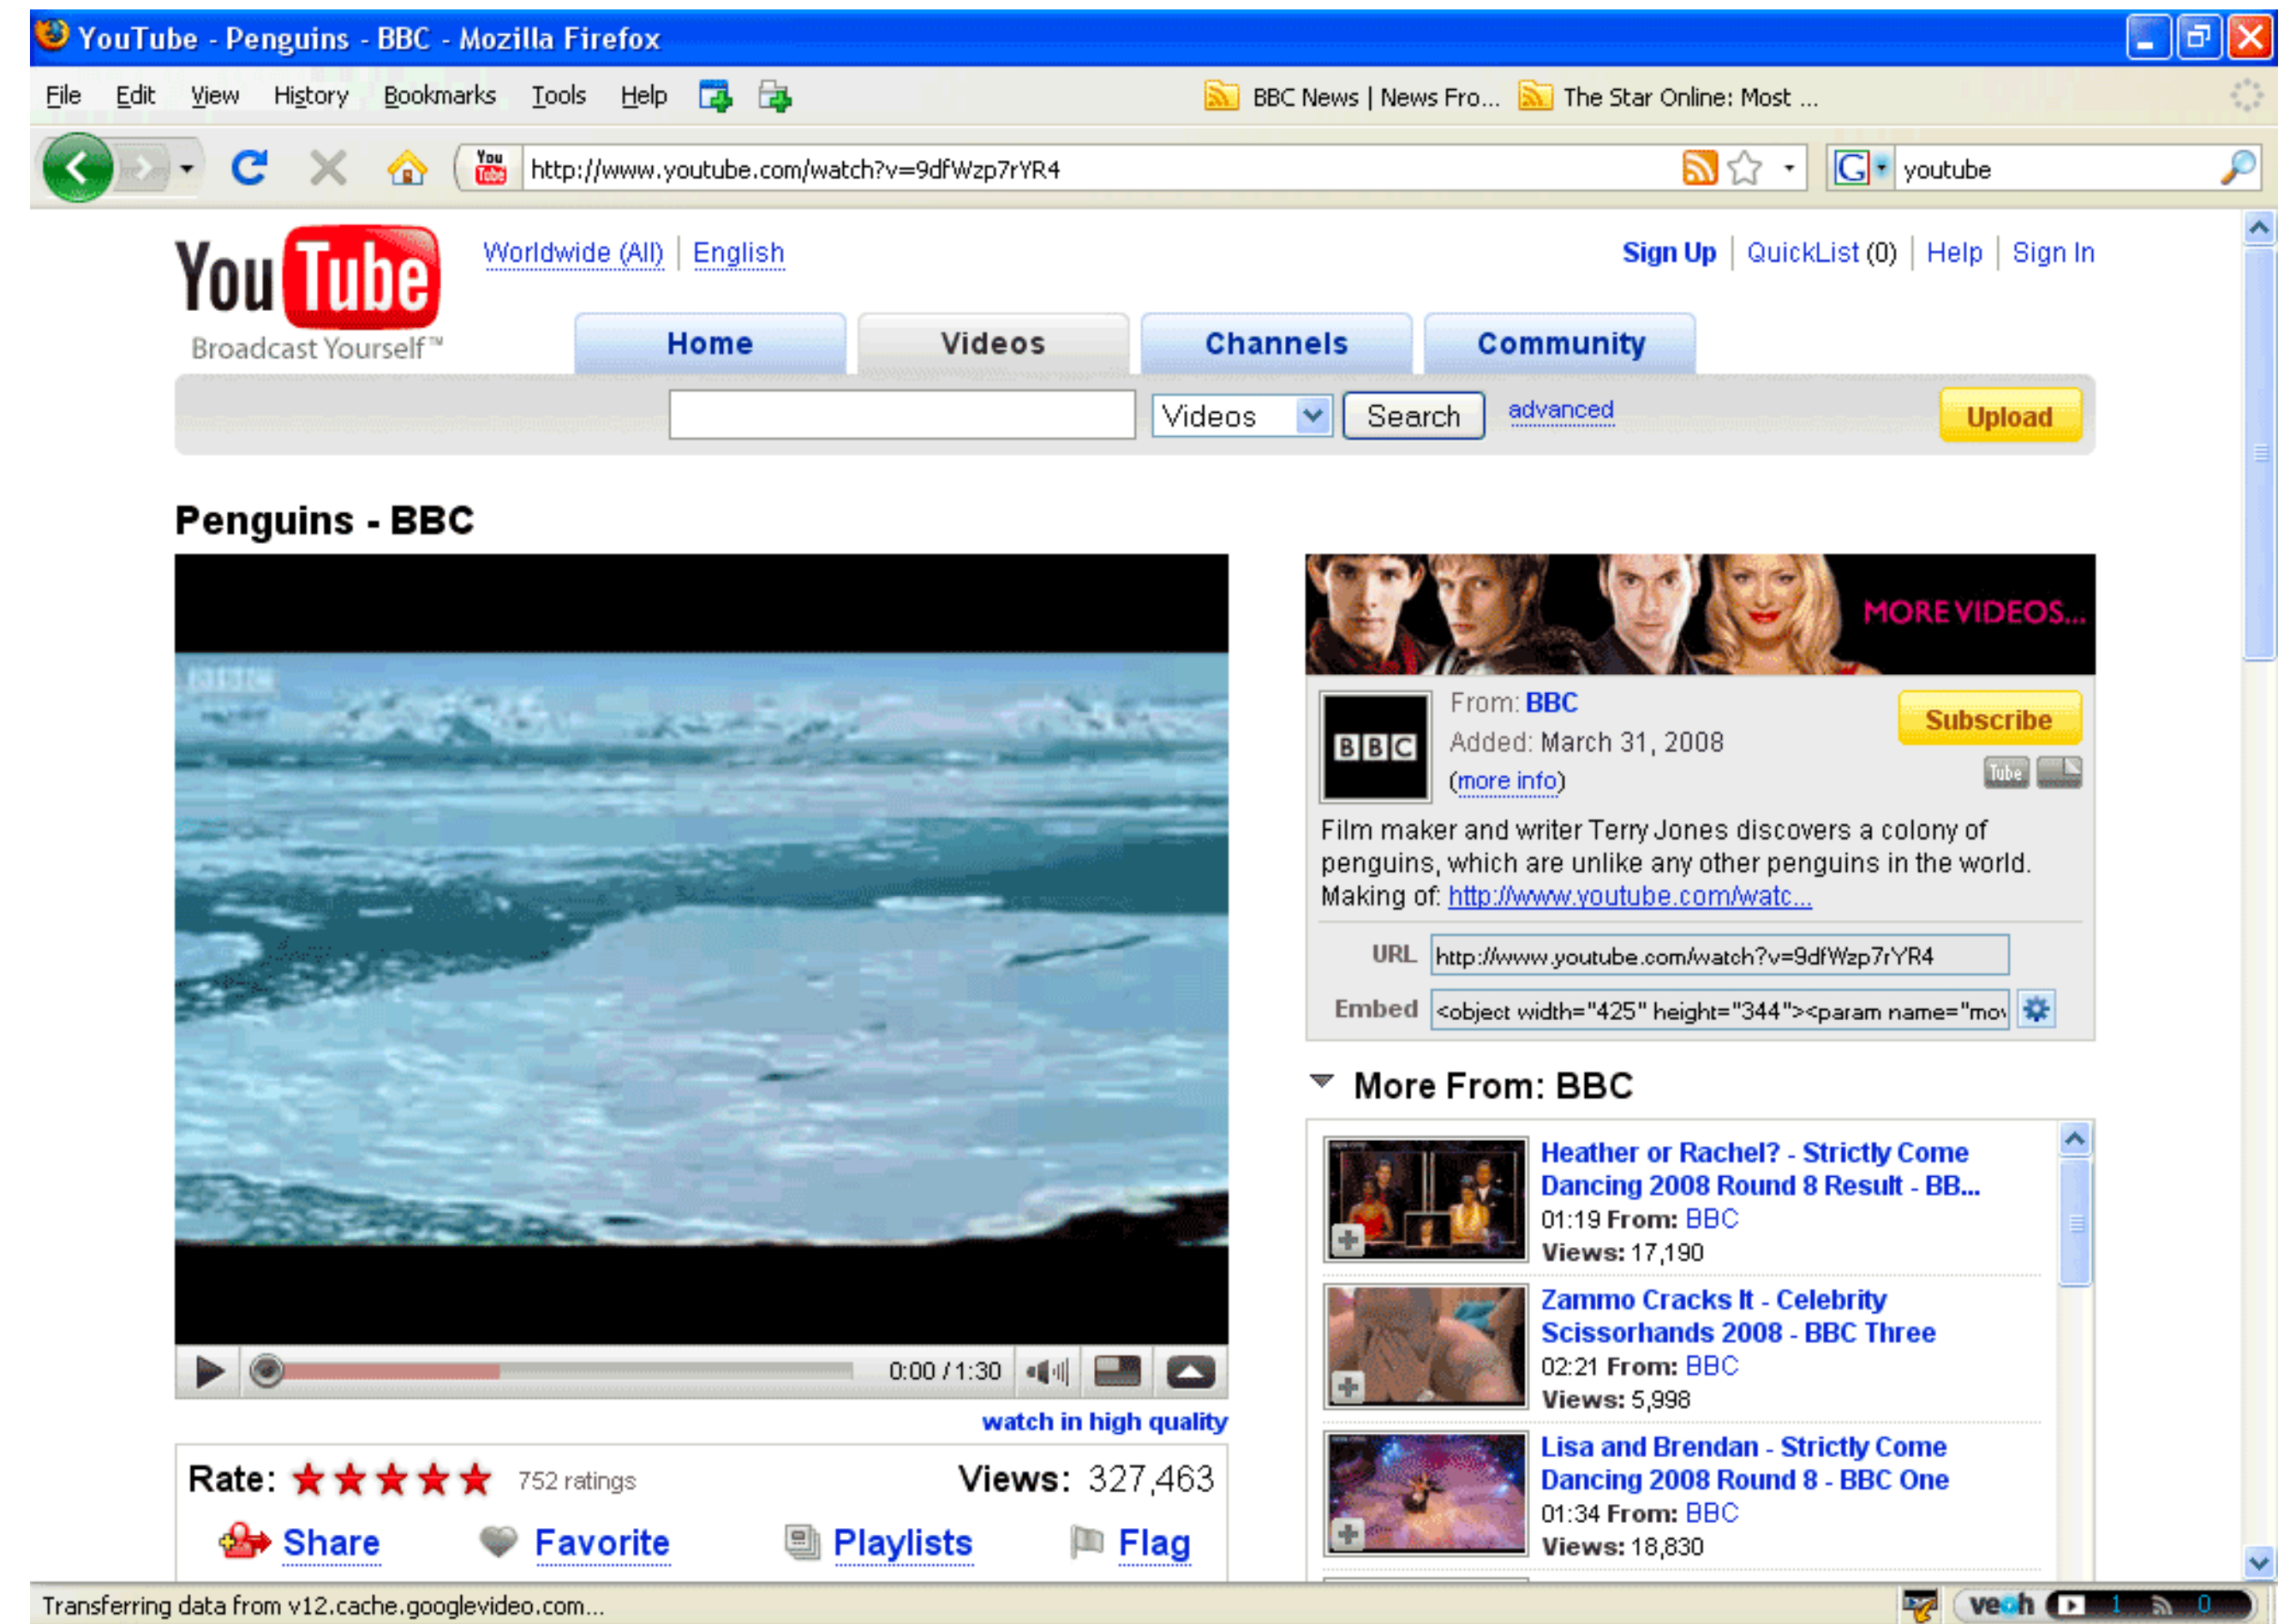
YouTube - Penguins - BBC - Mozilla Firefox

File Edit View History Bookmarks Tools Help

BBC News | News Fro... The Star Online: Most ...

http://www.youtube.com/watch?v=9dfWzp7rYR4

youtube

YouTube Broadcast Yourself™

Worldwide (All) | English

Sign Up | QuickList (0) | Help | Sign In

Home Videos Channels Community

Videos Search advanced Upload

Penguins - BBC

MORE VIDEOS...

BBC

From: BBC
Added: March 31, 2008
(more info)

Subscribe

Film maker and writer Terry Jones discovers a colony of penguins, which are unlike any other penguins in the world. Making of: http://www.youtube.com/watc...

URL http://www.youtube.com/watch?v=9dfWzp7rYR4

Embed <object width="425" height="344"><param name="mov

More From: BBC

Heather or Rachel? - Strictly Come Dancing 2008 Round 8 Result - BB...
01:19 From: BBC
Views: 17,190

Zammo Cracks It - Celebrity Scissorhands 2008 - BBC Three
02:21 From: BBC
Views: 5,998

Lisa and Brendan - Strictly Come Dancing 2008 Round 8 - BBC One
01:34 From: BBC
Views: 18,830

0:00 / 1:30

watch in high quality

Rate: ★★★★★ 752 ratings

Views: 327,463

Share Favorite Playlists Flag

Transferring data from v12.cache.googlevideo.com...

veoh 1 0